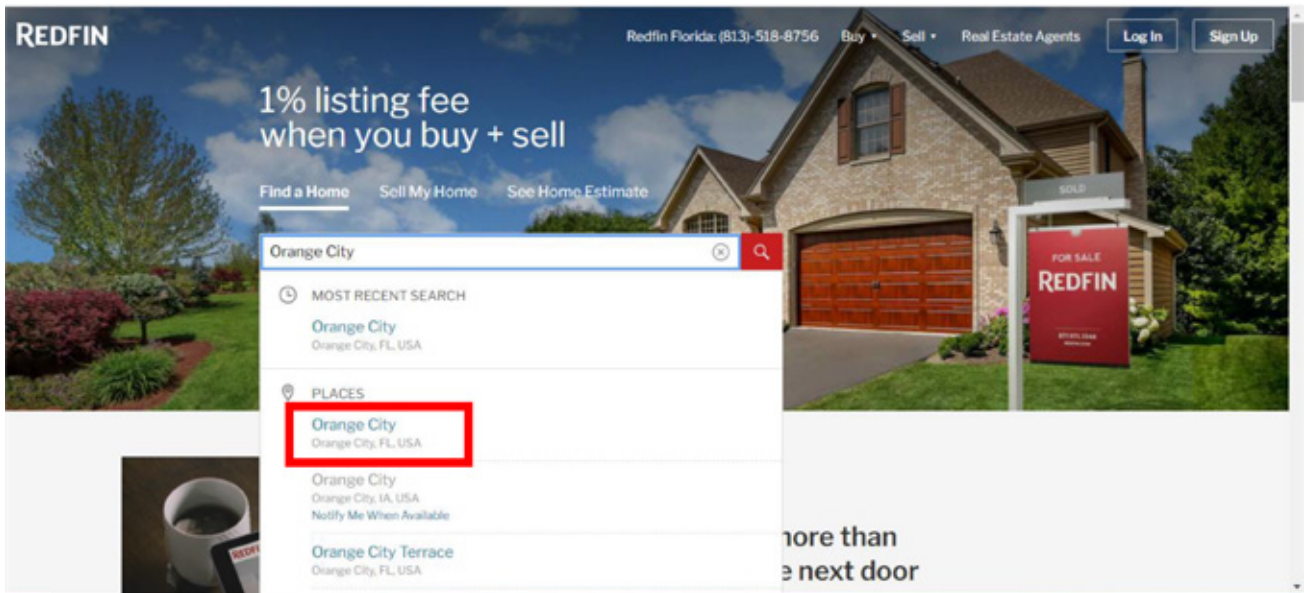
REDFIN

Redfin Florida: (813)-518-8756 Buy Sell Real Estate Agents Log In Sign Up

1% listing fee
when you buy + sell

Find a Home Sell My Home See Home Estimate

Orange City

MOST RECENT SEARCH

Orange City
Orange City, FL, USA

PLACES

Orange City
Orange City, FL, USA

Orange City
Orange City, IA, USA
Notify Me When Available

Orange City Terrace
Orange City, FL, USA

SOLD

FOR SALE
REDFIN

REDF

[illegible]ore than
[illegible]e next door